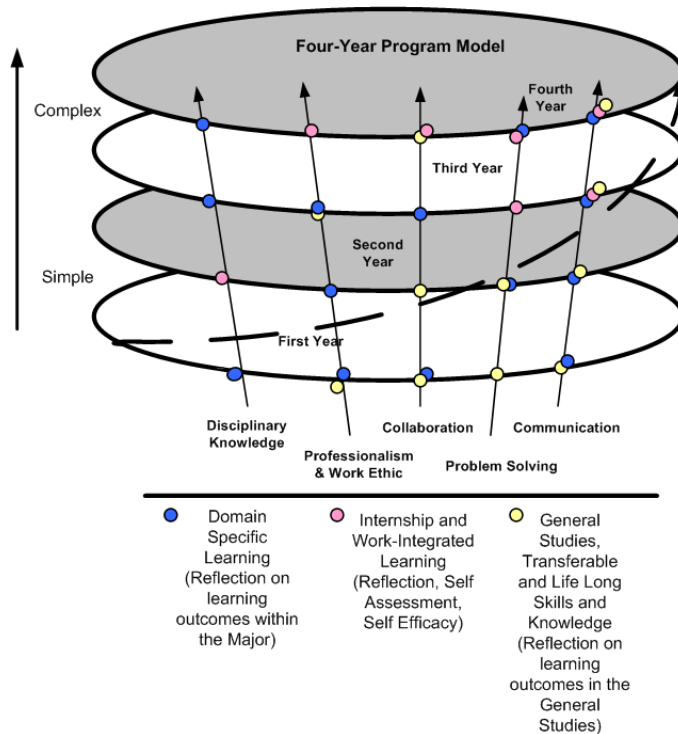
Four-Year Program Model

Complex

Simple

Fourth Year

Third Year

Second Year

First Year

Disciplinary Knowledge

Professionalism & Work Ethic

Collaboration

Problem Solving

Communication

Domain Specific Learning (Reflection on learning outcomes within the Major)

Internship and Work-Integrated Learning (Reflection, Self Assessment, Self Efficacy)

General Studies, Transferable and Life Long Skills and Knowledge (Reflection on learning outcomes in the General Studies)